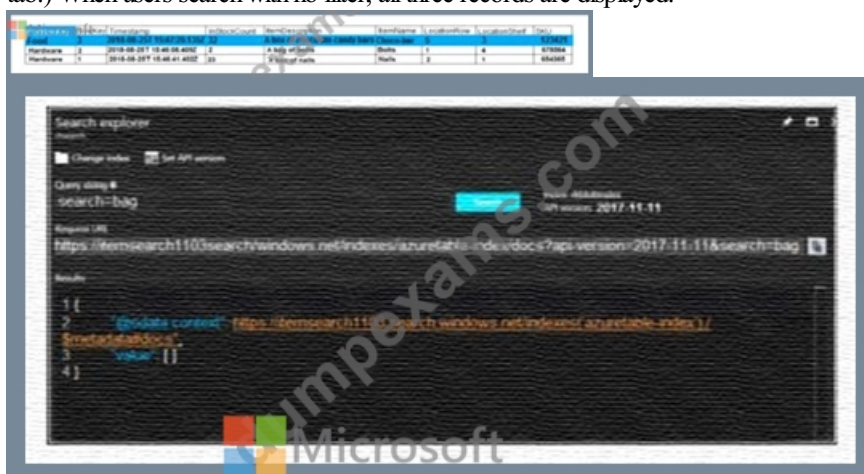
tab.) When users search with no filter, all three records are displayed.

| PartitionKey | RowKey | Timestamp | InStockCount | ItemDescription | ItemName | LocationRow | LocationShelf | SKU |
|---|---|---|---|---|---|---|---|---|
| Food | 3 | 2018-06-25T15:47:29.135Z | 32 | A box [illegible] candy bars | Choco-bar | 5 | 3 | 123475 |
| Hardware | 2 | 2018-06-25T 15:46:05.405Z | 2 | A bag of bolts | Bolts | 1 | 4 | 975564 |
| Hardware | 1 | 2018-06-25T 15:46:41.402Z | 23 | A box of nails | Nails | 2 | 1 | 654365 |

Search explorer

Change index Set API version

Query string

search=bag

Search

Index: azuretable-index

API version: 2017-11-11

Request URL

https://itemsearch1103.search.windows.net/indexes/azuretable-index/docs?api-version=2017-11-11&search=bag

Results

1 {
2 "@odata.context": "https://itemsearch1103.search.windows.net/indexes('azuretable-index')/$metadata#docs",
3 "value": []
4 }

Microsoft

jumpexams.com